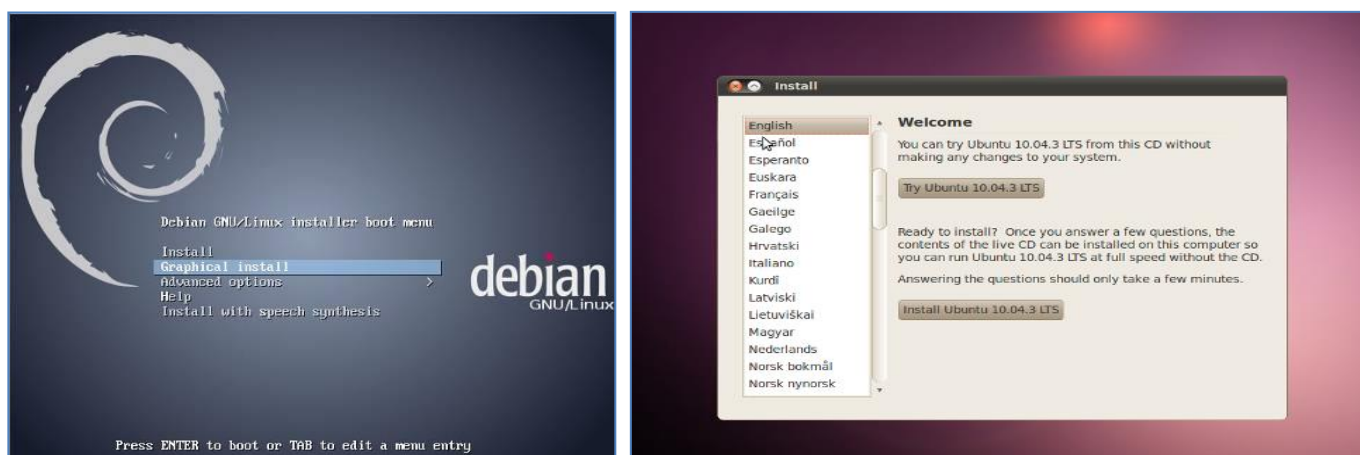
Debian GNU/Linux installer boot menu

Install
Graphical install
Advanced options >
Help
Install with speech synthesis

debian
GNU/Linux

Press ENTER to boot or TAB to edit a menu entry

Install

English
Español
Esperanto
Euskara
Français
Gaeilge
Galego
Hrvatski
Italiano
Kurdî
Latviski
Lietuviškai
Magyar
Nederlands
Norsk bokmål
Norsk nynorsk

Welcome

You can try Ubuntu 10.04.3 LTS from this CD without making any changes to your system.

Try Ubuntu 10.04.3 LTS

Ready to install? Once you answer a few questions, the contents of the live CD can be installed on this computer so you can run Ubuntu 10.04.3 LTS at full speed without the CD.

Answering the questions should only take a few minutes.

Install Ubuntu 10.04.3 LTS